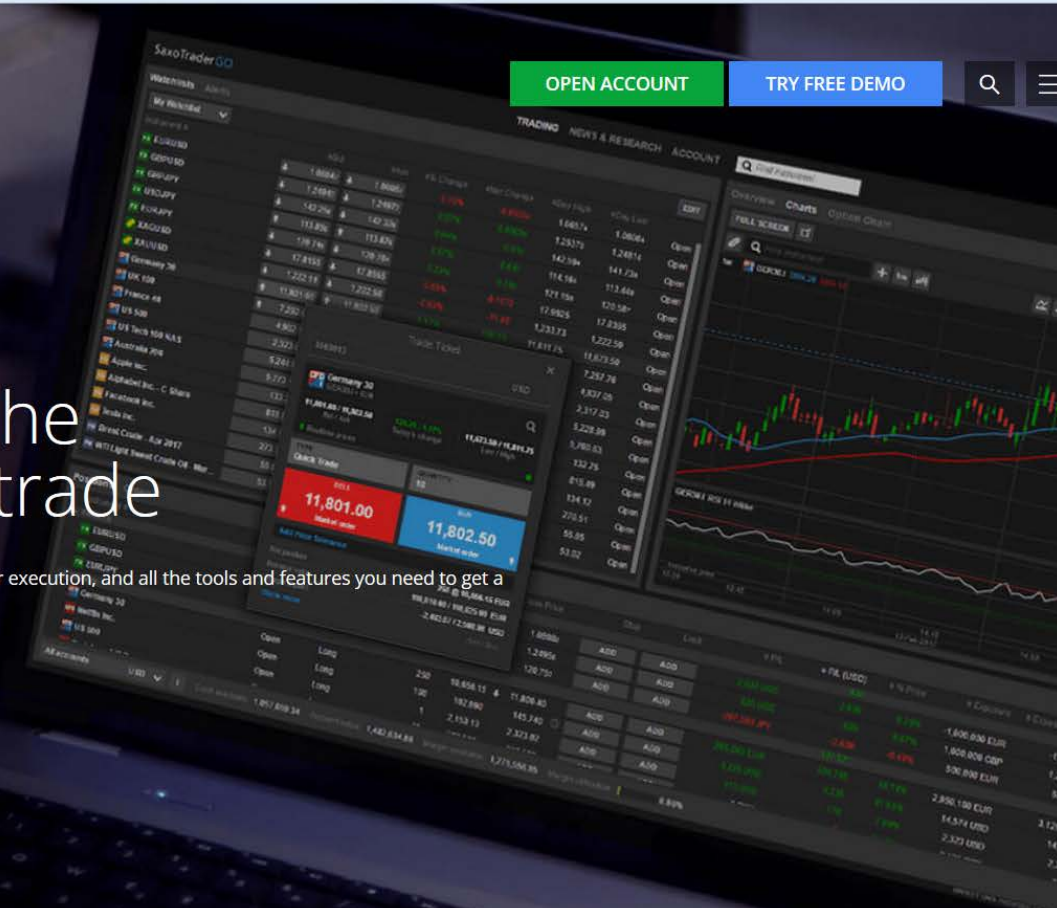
OPEN ACCOUNT
TRY FREE DEMO

SaxoTraderGO
Watchlists
My Watchlist
TRADING NEWS & RESEARCH ACCOUNT
Find instrument
Overview Charts Option Chain
EURUSD
GBPUSD
USDJPY
EURJPY
XAGUSD
XAUUSD
Germany 30
UK 100
France 40
US 500
US Tech 100 NAS
Australia 200
Apple Inc.
Alphabet Inc. - C Share
Facebook Inc.
Tesla Inc.
Brent Crude
WTI Light Sweet Crude Oil
Trade Ticket
Germany 30
Quick Trade
11,801.00
11,802.50
Open
Long

he
trade
r execution, and all the tools and features you need to get a